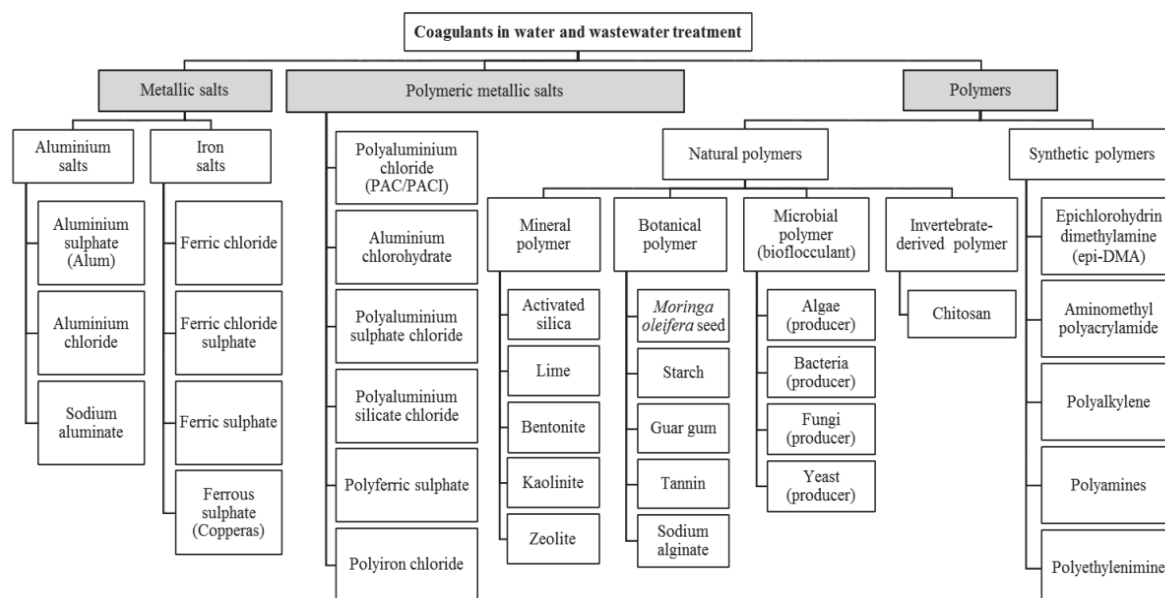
Coagulants in water and wastewater treatment

Metallic salts

Aluminium salts

Aluminium sulphate (Alum)

Aluminium chloride

Sodium aluminate

Iron salts

Ferric chloride

Ferric chloride sulphate

Ferric sulphate

Ferrous sulphate (Copperas)

Polymeric metallic salts

Polyaluminium chloride (PAC/PACl)

Aluminium chlorohydrate

Polyaluminium sulphate chloride

Polyaluminium silicate chloride

Polyferric sulphate

Polyiron chloride

Polymers

Natural polymers

Mineral polymer

Activated silica

Lime

Bentonite

Kaolinite

Zeolite

Botanical polymer

*Moringa oleifera* seed

Starch

Guar gum

Tannin

Sodium alginate

Microbial polymer (bioflocculant)

Algae (producer)

Bacteria (producer)

Fungi (producer)

Yeast (producer)

Invertebrate-derived polymer

Chitosan

Synthetic polymers

Epichlorohydrin dimethylamine (epi-DMA)

Aminomethyl polyacrylamide

Polyalkylene

Polyamines

Polyethylenimine